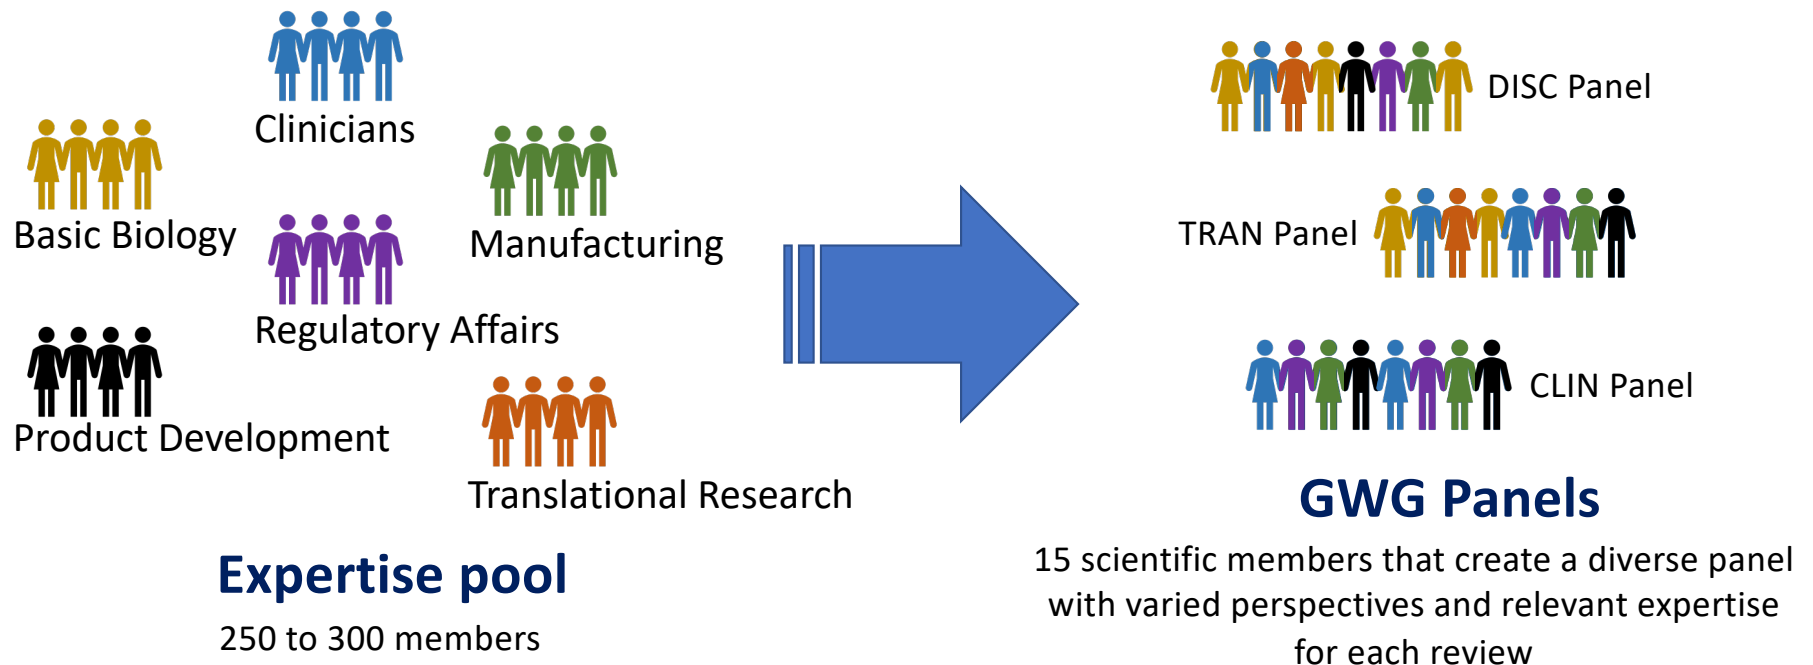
Clinicians

Basic Biology

Manufacturing

Regulatory Affairs

Product Development

Translational Research

Expertise pool

250 to 300 members

DISC Panel

TRAN Panel

CLIN Panel

GWG Panels

15 scientific members that create a diverse panel with varied perspectives and relevant expertise for each review